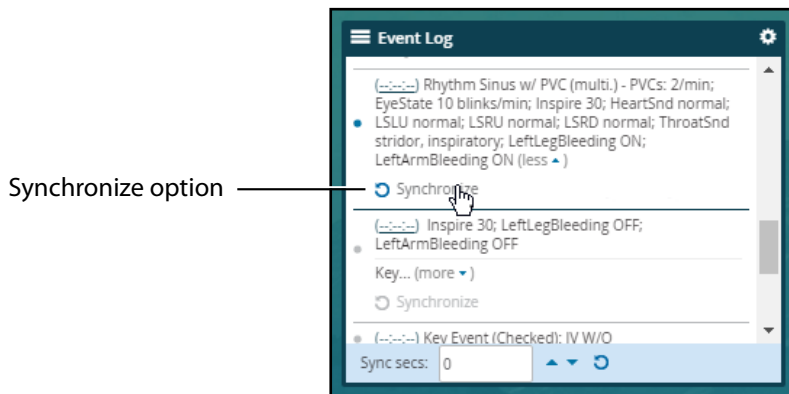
Event Log

(--:--:--) Rhythm Sinus w/ PVC (multi.) - PVCs: 2/min; EyeState 10 blinks/min; Inspire 30; HeartSnd normal; LSLU normal; LSRU normal; LSRD normal; ThroatSnd stridor, inspiratory; LeftLegBleeding ON; LeftArmBleeding ON (less ▲)

Synchronize option

Synchronize

(--:--:--) Inspire 30; LeftLegBleeding OFF; LeftArmBleeding OFF

Key... (more ▼)

Synchronize

(--:--:--) Key Event (Checked): IV W/O

Sync secs: 0